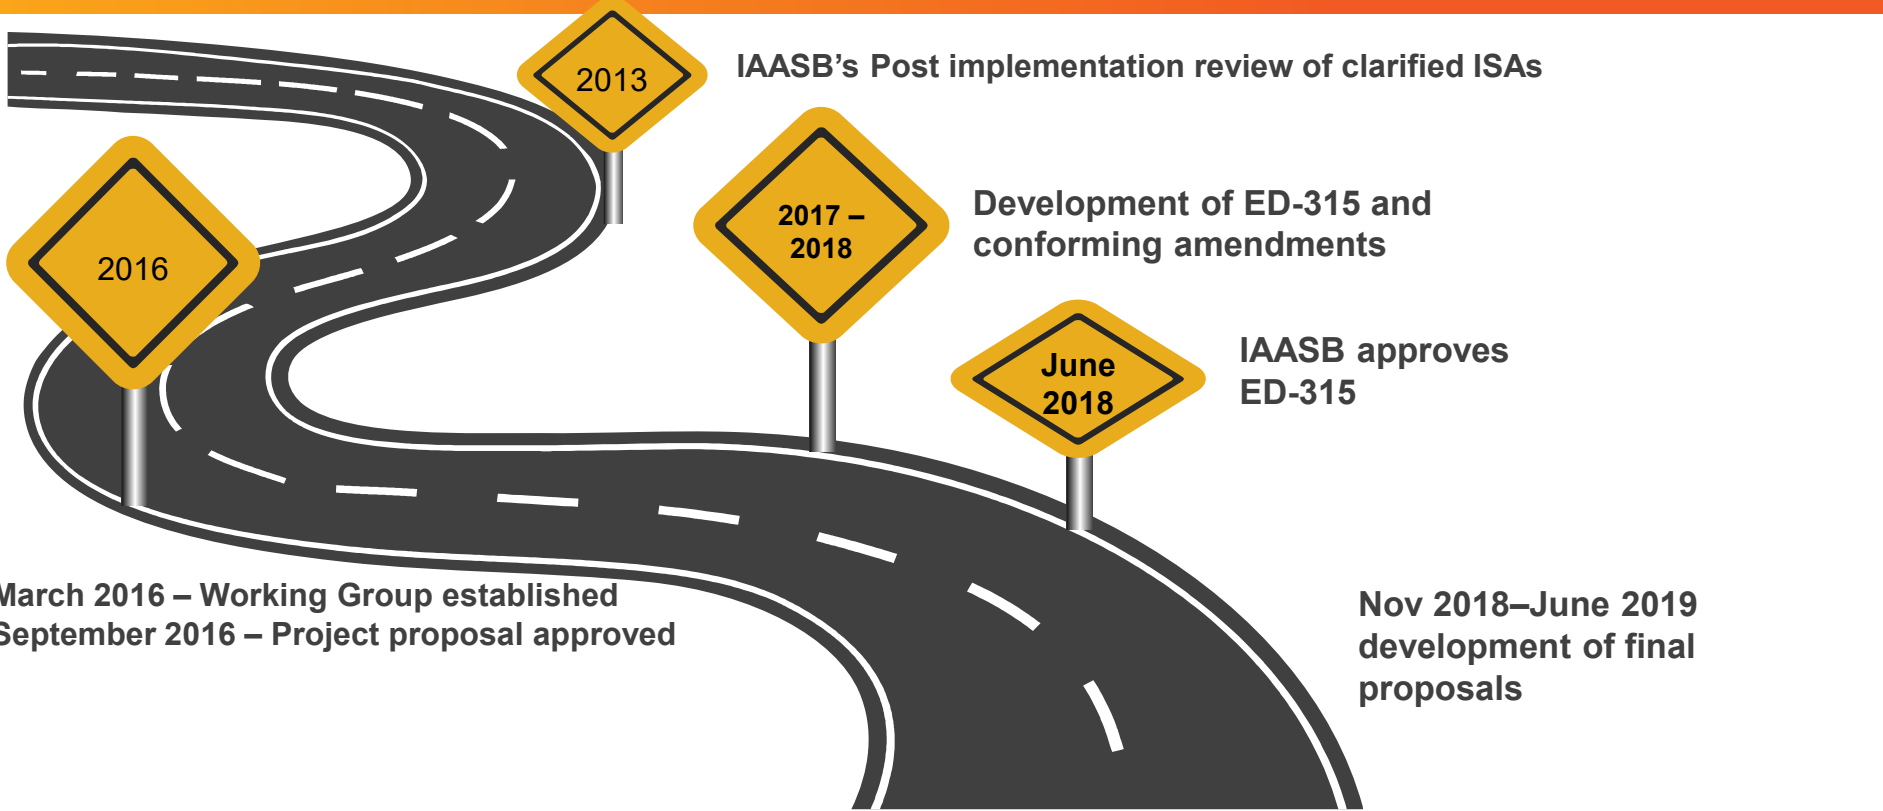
2013

IAASB's Post implementation review of clarified ISAs

2017 – 2018

Development of ED-315 and conforming amendments

2016

June 2018

IAASB approves ED-315

March 2016 – Working Group established
September 2016 – Project proposal approved

Nov 2018–June 2019 development of final proposals